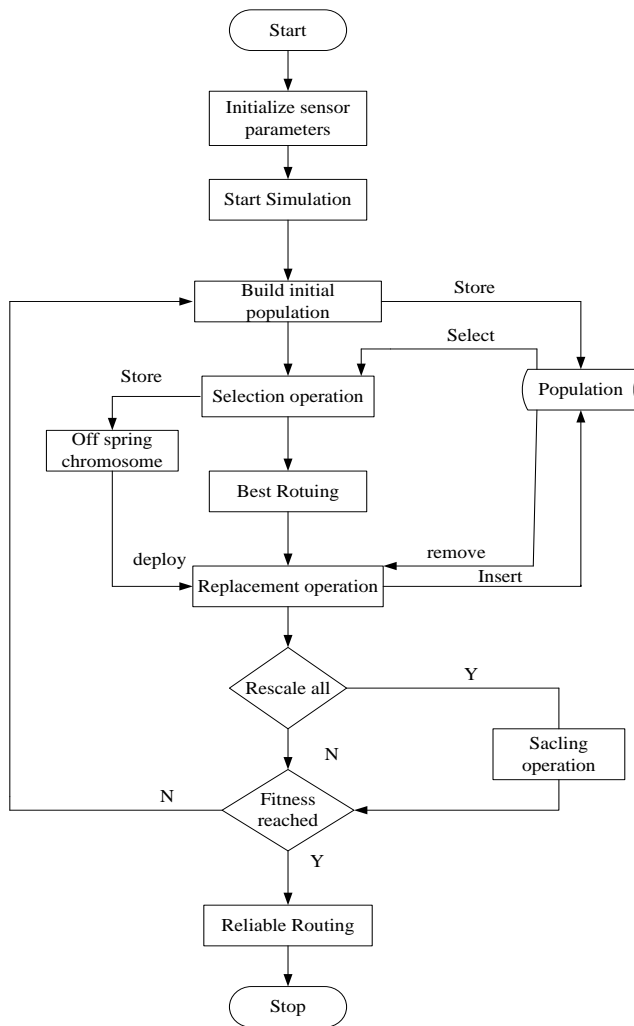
Start

Initialize sensor parameters

Start Simulation

Build initial population

Store

Select

Store

Selection operation

Population

Off spring chromosome

Best Rotuing

deploy

remove

Replacement operation

Insert

Rescale all

Y

N

Sacling operation

N

Fitness reached

Y

Reliable Routing

Stop